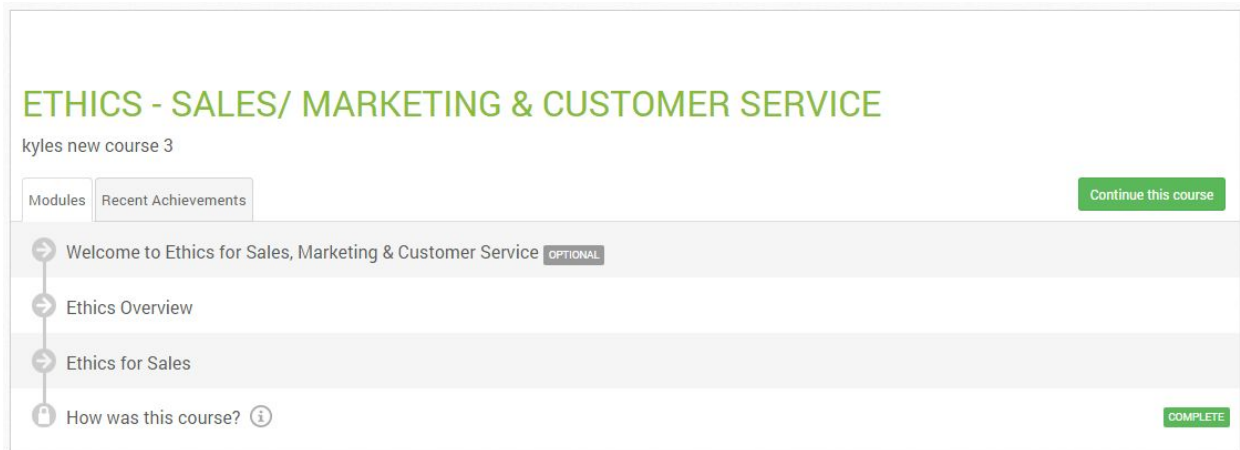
ETHICS - SALES/ MARKETING & CUSTOMER SERVICE

kyles new course 3

Modules | Recent Achievements

Continue this course

Welcome to Ethics for Sales, Marketing & Customer Service OPTIONAL

Ethics Overview

Ethics for Sales

How was this course?

COMPLETE